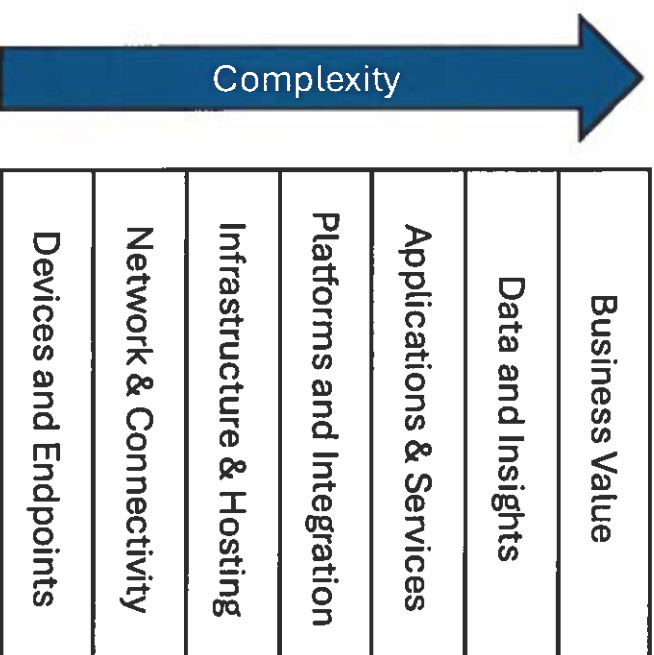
Complexity

| Devices and Endpoints | Network & Connectivity | Infrastructure & Hosting | Platforms and Integration | Applications & Services | Data and Insights | Business Value |
|---|---|---|---|---|---|---|